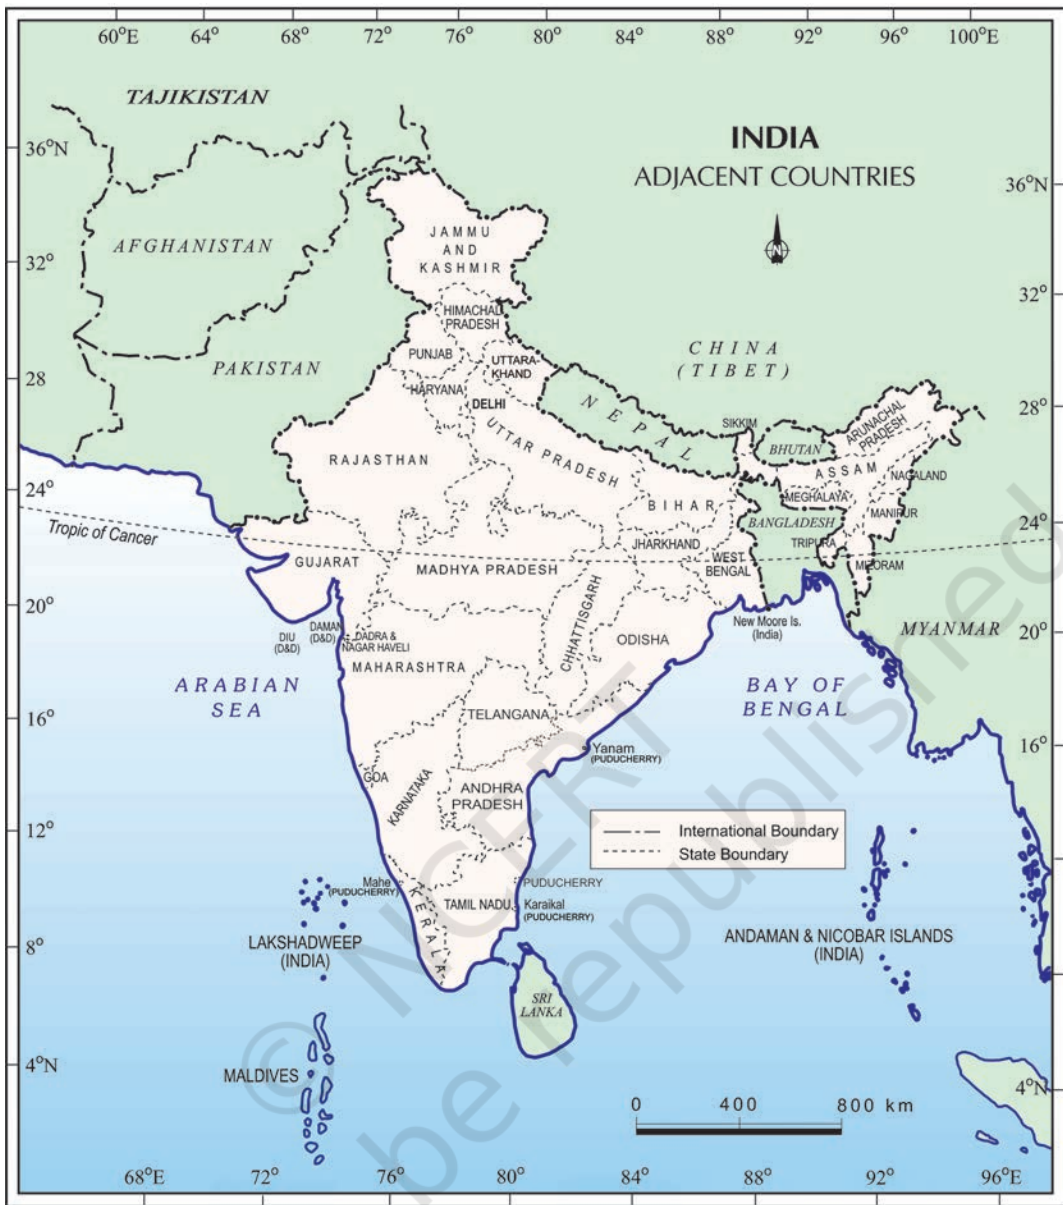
60°E 64° 68° 72° 76° 80° 84° 88° 92° 96° 100°E

INDIA
ADJACENT COUNTRIES

36°N
32°
28
24°
20°
16°
12°
8°
4°N

36°N
32°
28°
24°
20°
16°
4°N

TAJIKISTAN
AFGHANISTAN
PAKISTAN
CHINA (TIBET)
NEPAL
BHUTAN
BANGLADESH
MYANMAR
SRI LANKA
MALDIVES

JAMMU AND KASHMIR
HIMACHAL PRADESH
PUNJAB
UTTARA-KHAND
HARYANA
DELHI
RAJASTHAN
UTTAR PRADESH
SIKKIM
ARUNACHAL PRADESH
ASSAM
NAGALAND
MEGHALAYA
MANIPUR
TRIPURA
MIZORAM
BIHAR
JHARKHAND
WEST BENGAL
GUJARAT
MADHYA PRADESH
CHHATTISGARH
ODISHA
DIU (D&D)
DAMAN (D&D)
DADRA & NAGAR HAVELI
MAHARASHTRA
TELANGANA
Yanam (PUDUCHERRY)
GOA
KARNATAKA
ANDHRA PRADESH
Mahe (PUDUCHERRY)
PUDUCHERRY
TAMIL NADU
Karaikal (PUDUCHERRY)
KERALA
LAKSHADWEEP (INDIA)
ANDAMAN & NICOBAR ISLANDS (INDIA)
New Moore Is. (India)

Tropic of Cancer
ARABIAN SEA
BAY OF BENGAL

International Boundary
State Boundary

0 400 800 km

68°E 72° 76° 80° 84° 88° 92° 96°E

© NCERT not to be republished